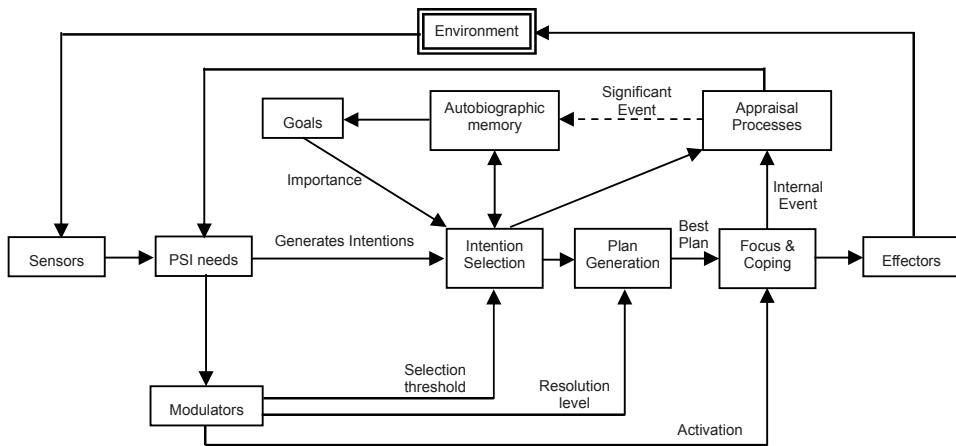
Environment

Goals

Autobiographic memory

Significant Event

Appraisal Processes

Importance

Internal Event

Sensors

PSI needs

Generates Intentions

Intention Selection

Plan Generation

Best Plan

Focus & Coping

Effectors

Selection threshold

Resolution level

Modulators

Activation